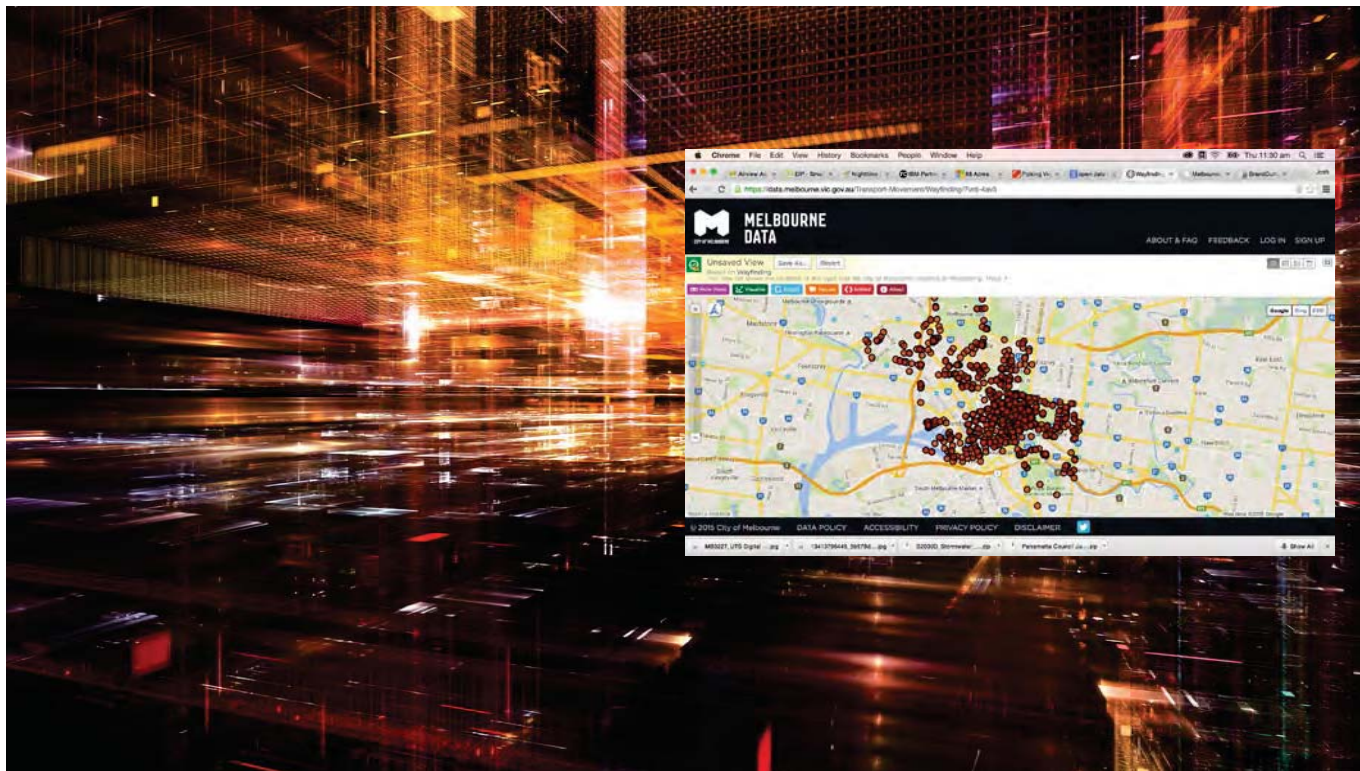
Chrome File Edit View History Bookmarks People Window Help

Thu 11:30 am

https://data.melbourne.vic.gov.au/Transport-Movement/Wayfinding/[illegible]

MELBOURNE DATA

ABOUT & FAQ FEEDBACK LOG IN SIGN UP

Unsaved View Save As... Revert

Based on Wayfinding

Melbourne

South Melbourne Market

© 2015 City of Melbourne DATA POLICY ACCESSIBILITY PRIVACY POLICY DISCLAIMER

Show All